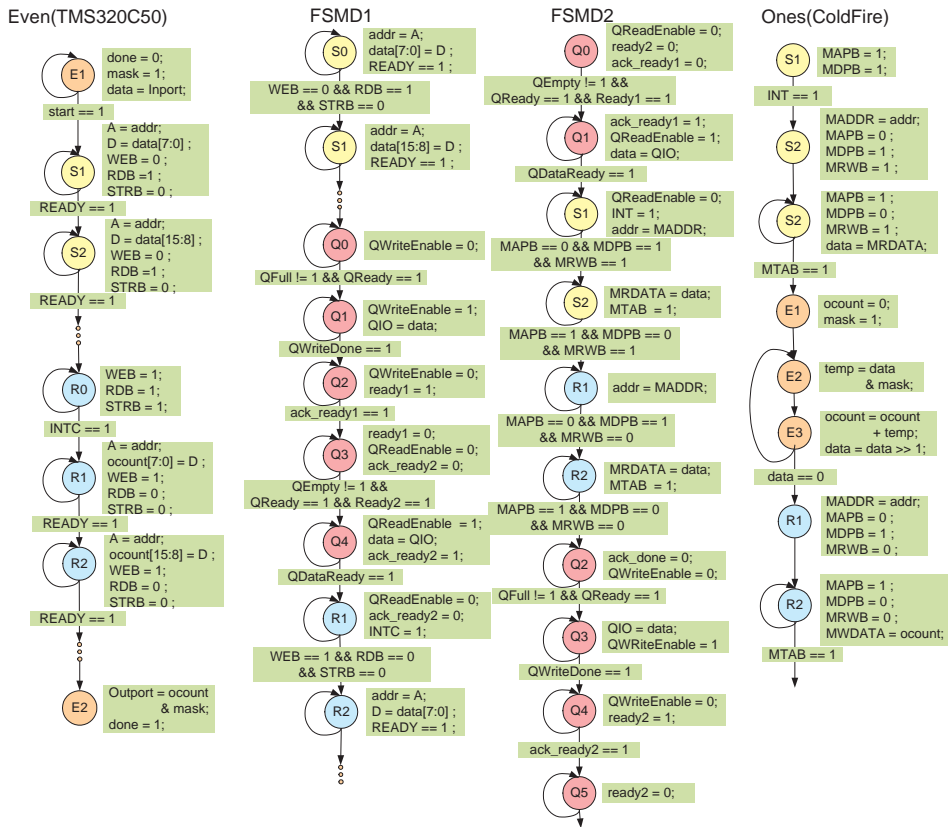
Even(TMS320C50)

E1
done = 0;
mask = 1;
data = Inport;
start == 1
S1
A = addr;
D = data[7:0] ;
WEB = 0 ;
RDB =1 ;
STRB = 0 ;
READY == 1
S2
A = addr;
D = data[15:8] ;
WEB = 0 ;
RDB =1 ;
STRB = 0 ;
READY == 1
R0
WEB = 1;
RDB = 1;
STRB = 1;
INTC == 1
R1
A = addr;
ocount[7:0] = D ;
WEB = 1;
RDB = 0 ;
STRB = 0 ;
READY == 1
R2
A = addr;
ocount[15:8] = D ;
WEB = 1;
RDB = 0 ;
STRB = 0 ;
READY == 1
E2
Outport = ocount & mask;
done = 1;

FSMD1

S0
addr = A;
data[7:0] = D ;
READY == 1 ;
WEB == 0 && RDB == 1 && STRB == 0
S1
addr = A;
data[15:8] = D ;
READY == 1 ;
Q0
QWriteEnable = 0;
QFull != 1 && QReady == 1
Q1
QWriteEnable = 1;
QIO = data;
QWriteDone == 1
Q2
QWriteEnable = 0;
ready1 = 1;
ack_ready1 == 1
Q3
ready1 = 0;
QReadEnable = 0;
ack_ready2 = 0;
QEmpty != 1 && QReady == 1 && Ready2 == 1
Q4
QReadEnable = 1;
data = QIO;
ack_ready2 = 1;
QDataReady == 1
R1
QReadEnable = 0;
ack_ready2 = 0;
INTC = 1;
WEB == 1 && RDB == 0 && STRB == 0
R2
addr = A;
D = data[7:0] ;
READY == 1 ;

FSMD2

Q0
QReadEnable = 0;
ready2 = 0;
ack_ready1 = 0;
QEmpty != 1 && QReady == 1 && Ready1 == 1
Q1
ack_ready1 = 1;
QReadEnable = 1;
data = QIO;
QDataReady == 1
S1
QReadEnable = 0;
INT = 1;
addr = MADDR;
MAPB == 0 && MDPB == 1 && MRWB == 1
S2
MRDATA = data;
MTAB = 1;
MAPB == 1 && MDPB == 0 && MRWB == 1
R1
addr = MADDR;
MAPB == 0 && MDPB == 1 && MRWB == 0
R2
MRDATA = data;
MTAB = 1;
MAPB == 1 && MDPB == 0 && MRWB == 0
Q2
ack_done = 0;
QWriteEnable = 0;
QFull != 1 && QReady == 1
Q3
QIO = data;
QWRiteEnable = 1
QWriteDone == 1
Q4
QWriteEnable = 0;
ready2 = 1;
ack_ready2 == 1
Q5
ready2 = 0;

Ones(ColdFire)

S1
MAPB = 1;
MDPB = 1;
INT == 1
S2
MADDR = addr;
MAPB = 0 ;
MDPB = 1 ;
MRWB = 1 ;
S2
MAPB = 1 ;
MDPB = 0 ;
MRWB = 1 ;
data = MRDATA;
MTAB == 1
E1
ocount = 0;
mask = 1;
E2
temp = data & mask;
E3
ocount = ocount + temp;
data = data >> 1;
data == 0
R1
MADDR = addr;
MAPB = 0 ;
MDPB = 1 ;
MRWB = 0 ;
R2
MAPB = 1 ;
MDPB = 0 ;
MRWB = 0 ;
MWDATA = ocount;
MTAB == 1